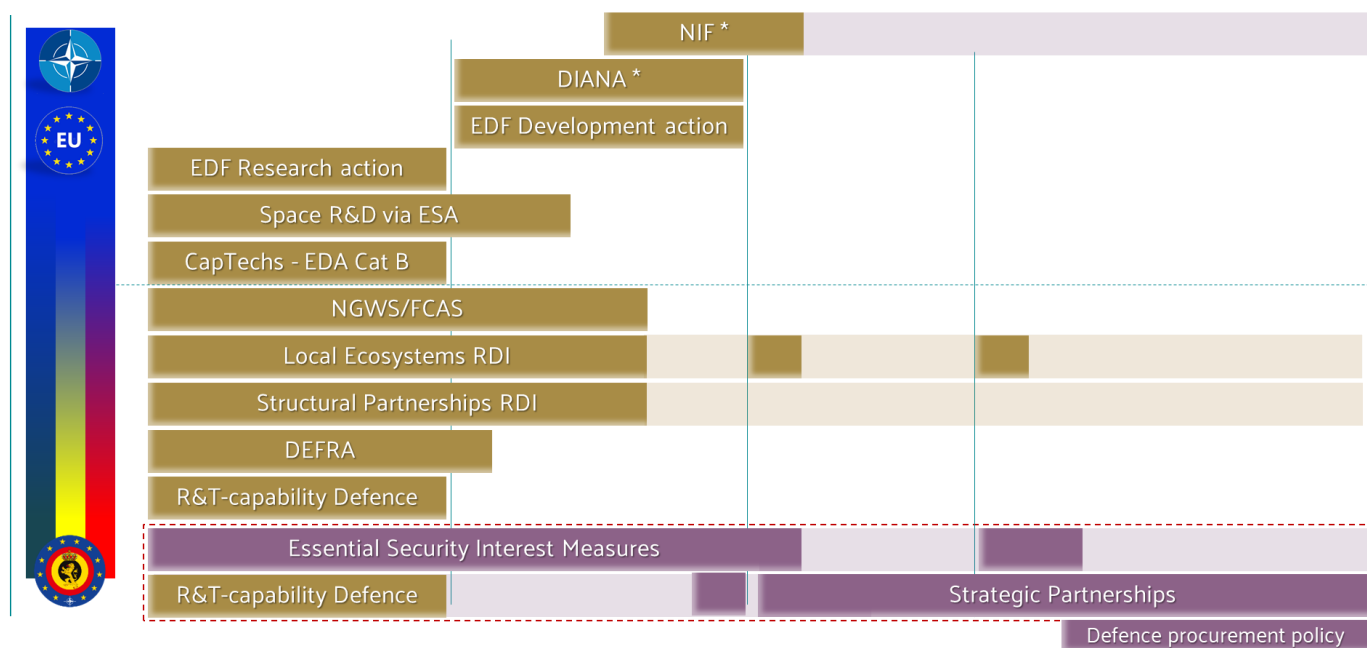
EU

NIF *

DIANA *

EDF Development action

EDF Research action

Space R&D via ESA

CapTechs - EDA Cat B

NGWS/FCAS

Local Ecosystems RDI

Structural Partnerships RDI

DEFRA

R&T-capability Defence

Essential Security Interest Measures

R&T-capability Defence

Strategic Partnerships

Defence procurement policy